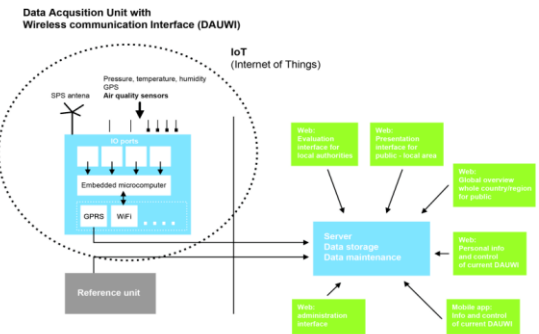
Data Acqusition Unit with
Wireless communication Interface (DAUWI)

IoT
(Internet of Things)

Pressure, temperature, humidity
GPS
Air quality sensors

SPS antena

IO ports

Embedded microcomputer

GPRS

WiFi

....

Reference unit

Web:
Evaluation interface for local authorities

Web:
Presentation interface for public - local area

Web:
Global overview whole country/region for public

Server
Data storage
Data maintenance

Web:
Personal info and control of current DAUWI

Web:
administration interface

Mobile app:
Info and control of current DAUWI